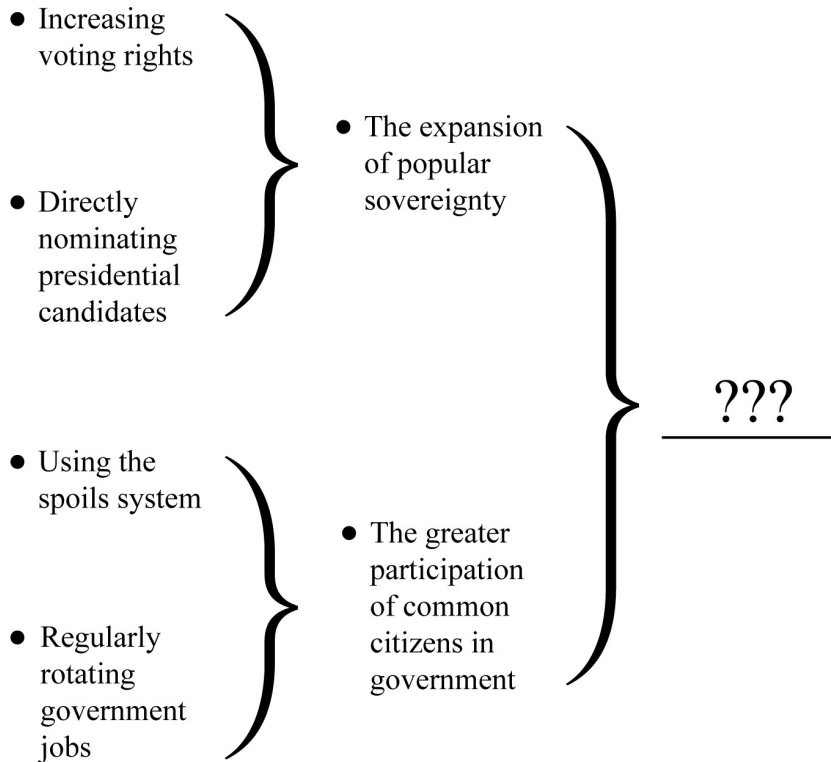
- Increasing voting rights
- Directly nominating presidential candidates

- The expansion of popular sovereignty

- Using the spoils system
- Regularly rotating government jobs

- The greater participation of common citizens in government

???